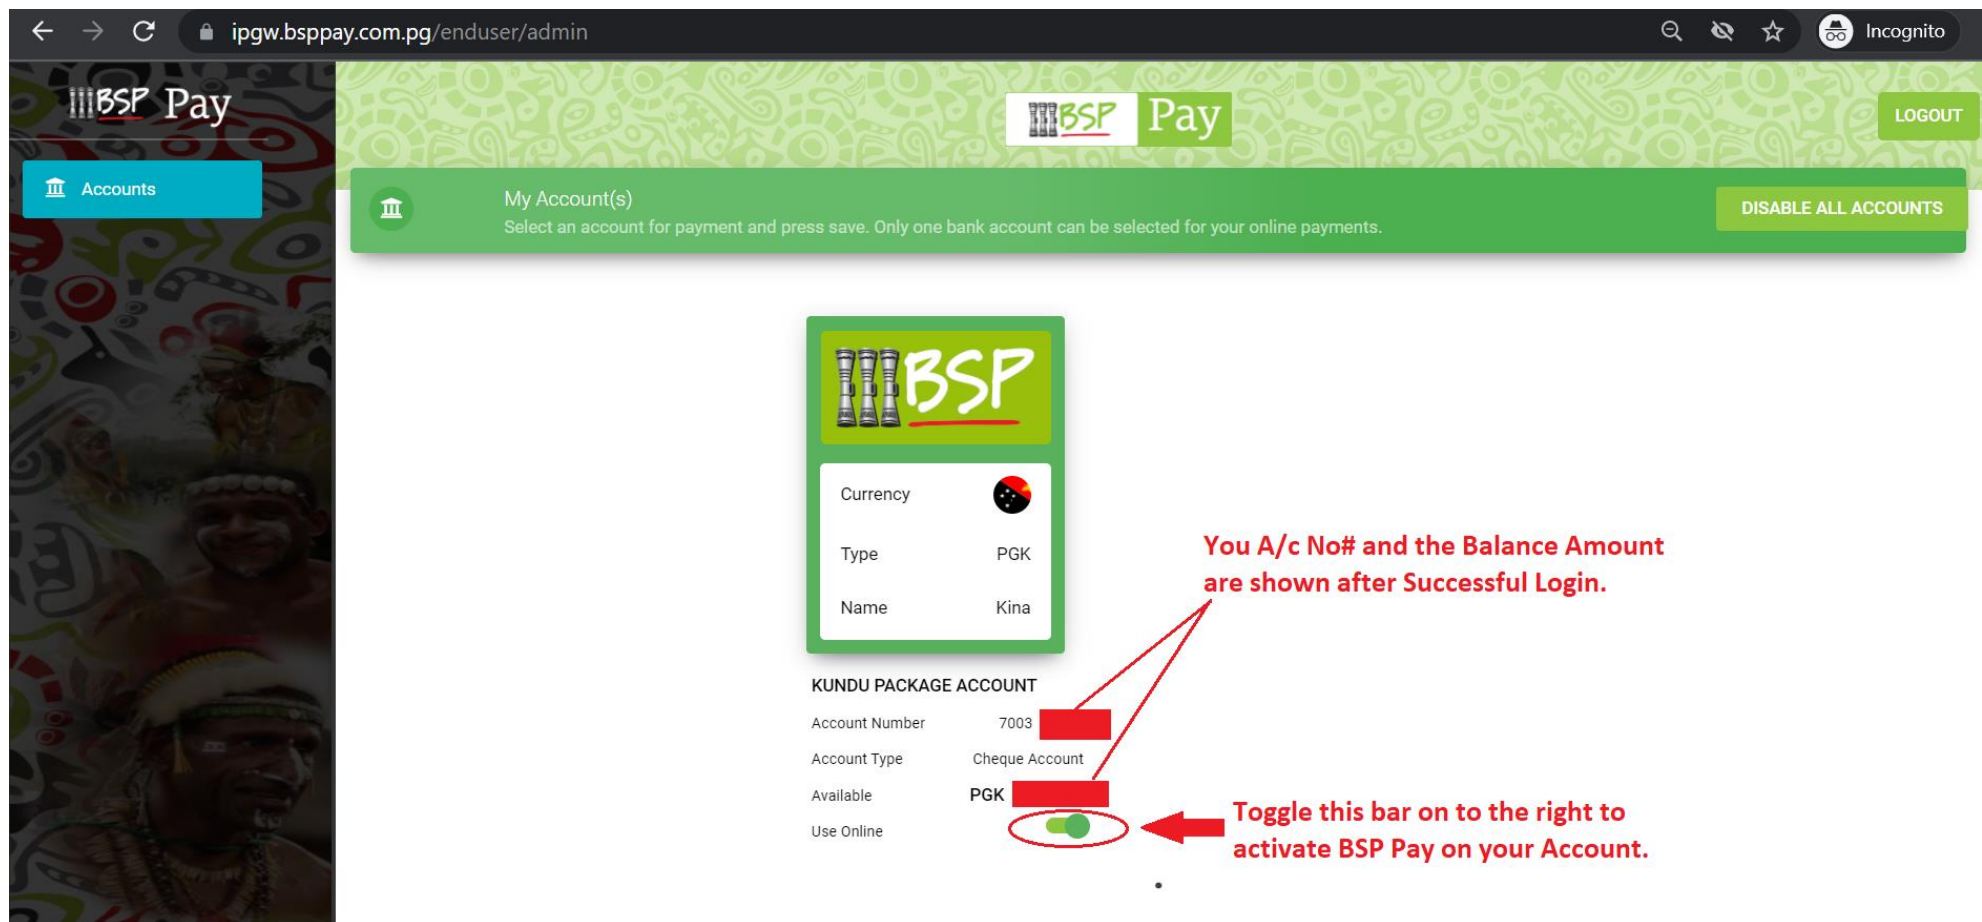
ipgw.bsppay.com.pg/enduser/admin

Incognito

BSP Pay

Accounts

BSP Pay

LOGOUT

My Account(s)
Select an account for payment and press save. Only one bank account can be selected for your online payments.

DISABLE ALL ACCOUNTS

BSP

| Currency | |
|---|---|
| Type | PGK |
| Name | Kina |

You A/c No# and the Balance Amount are shown after Successful Login.

KUNDU PACKAGE ACCOUNT

Account Number 7003

Account Type Cheque Account

Available PGK

Use Online

Toggle this bar on to the right to activate BSP Pay on your Account.